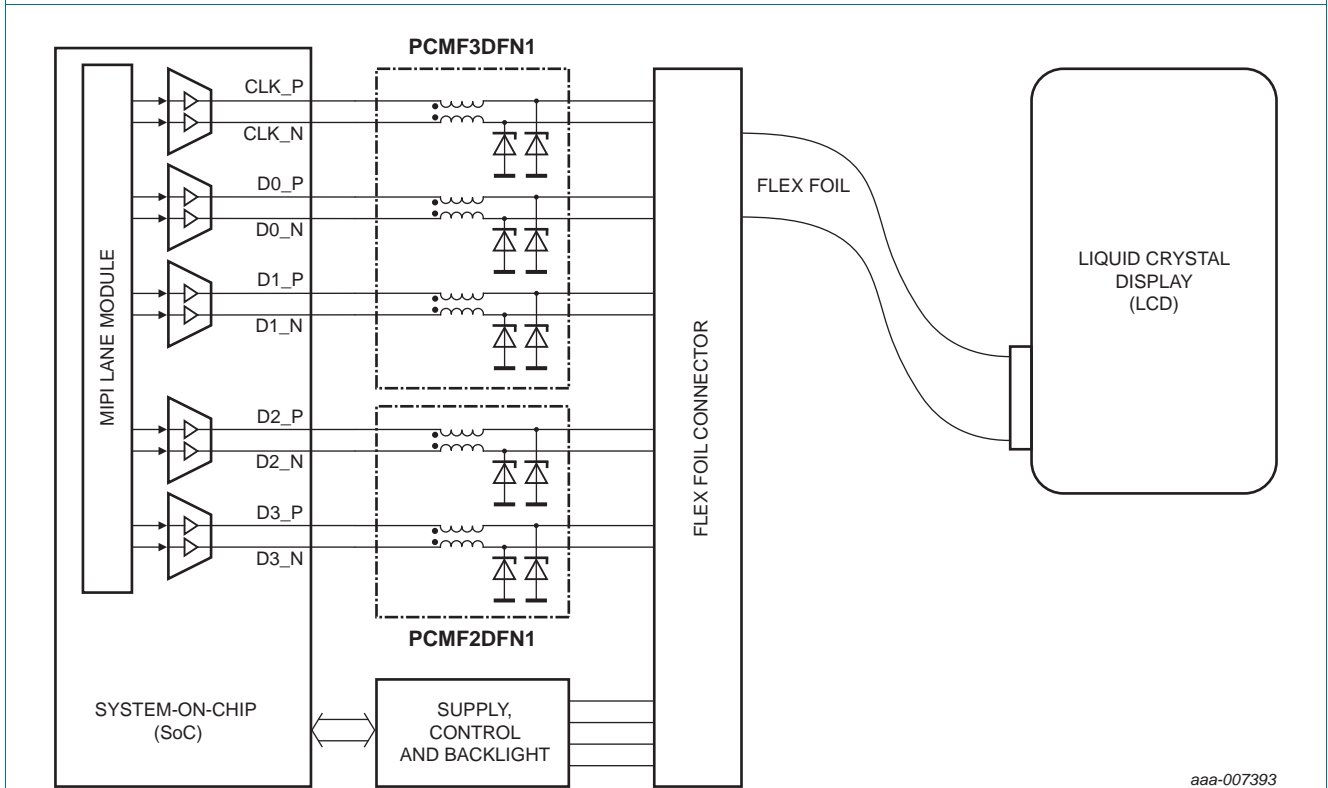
PCMF3DFN1

MIPI LANE MODULE

CLK_P
CLK_N
D0_P
D0_N
D1_P
D1_N
D2_P
D2_N
D3_P
D3_N

FLEX FOIL CONNECTOR

FLEX FOIL

LIQUID CRYSTAL DISPLAY (LCD)

PCMF2DFN1

SYSTEM-ON-CHIP (SoC)

SUPPLY, CONTROL AND BACKLIGHT

aaa-007393